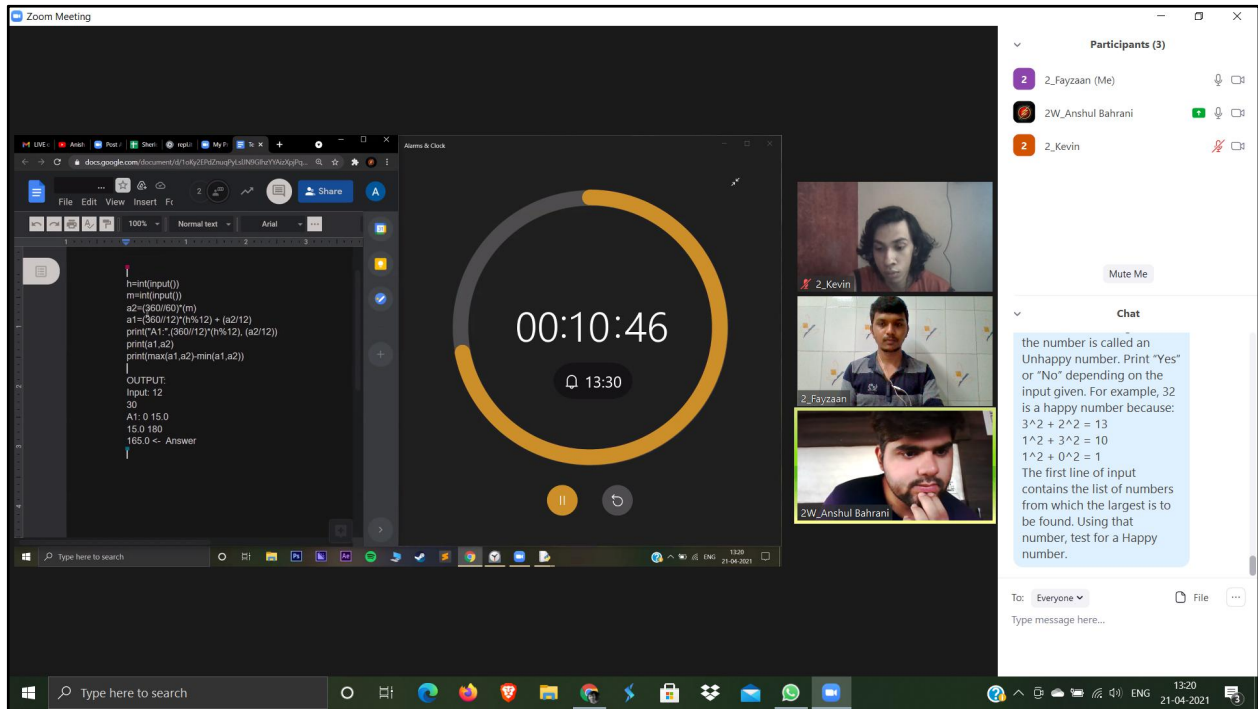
Zoom Meeting

LIVE Anish Post Sheet replit My Pr Te

docs.google.com/document/d/1oKy2EPdZnuqPyLsIlNfXGihzYYAizXpjPq...

File Edit View Insert Fo

Share

100% Normal text Arial

h=int(input())
m=int(input())
a2=(360//60)*(m)
a1=(360//12)*(h%12) + (a2/12)
print("A1:",(360//12)*(h%12), (a2/12))
print(a1,a2)
print(max(a1,a2)-min(a1,a2))

OUTPUT:
Input: 12
30
A1: 0 15.0
15.0 180
165.0 <- Answer

Type here to search

13:20
21-04-2021

Alarms & Clock

00:10:46

13:30

2_Kevin

2_Fayzaan

2W_Anshul Bahrani

Participants (3)

2_Fayzaan (Me)

2W_Anshul Bahrani

2_Kevin

Mute Me

Chat

the number is called an Unhappy number. Print "Yes" or "No" depending on the input given. For example, 32 is a happy number because:
3^2 + 2^2 = 13
1^2 + 3^2 = 10
1^2 + 0^2 = 1
The first line of input contains the list of numbers from which the largest is to be found. Using that number, test for a Happy number.

To: Everyone

File

Type message here...

Type here to search

ENG

13:20
21-04-2021